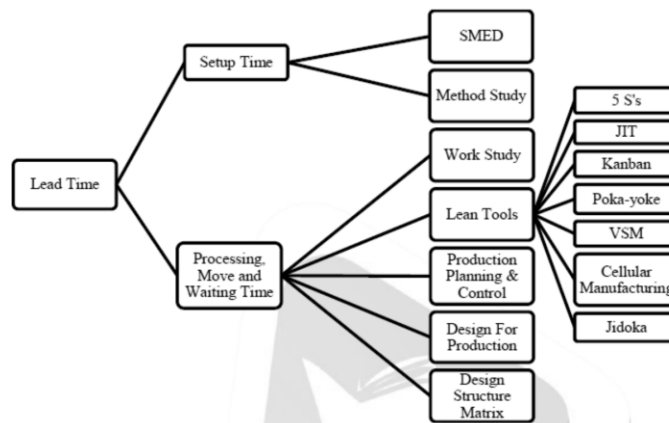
Lead Time

Setup Time

SMED

Method Study

Processing, Move and Waiting Time

Work Study

Lean Tools

5 S's

JIT

Kanban

Poka-yoke

VSM

Cellular Manufacturing

Jidoka

Production Planning & Control

Design For Production

Design Structure Matrix